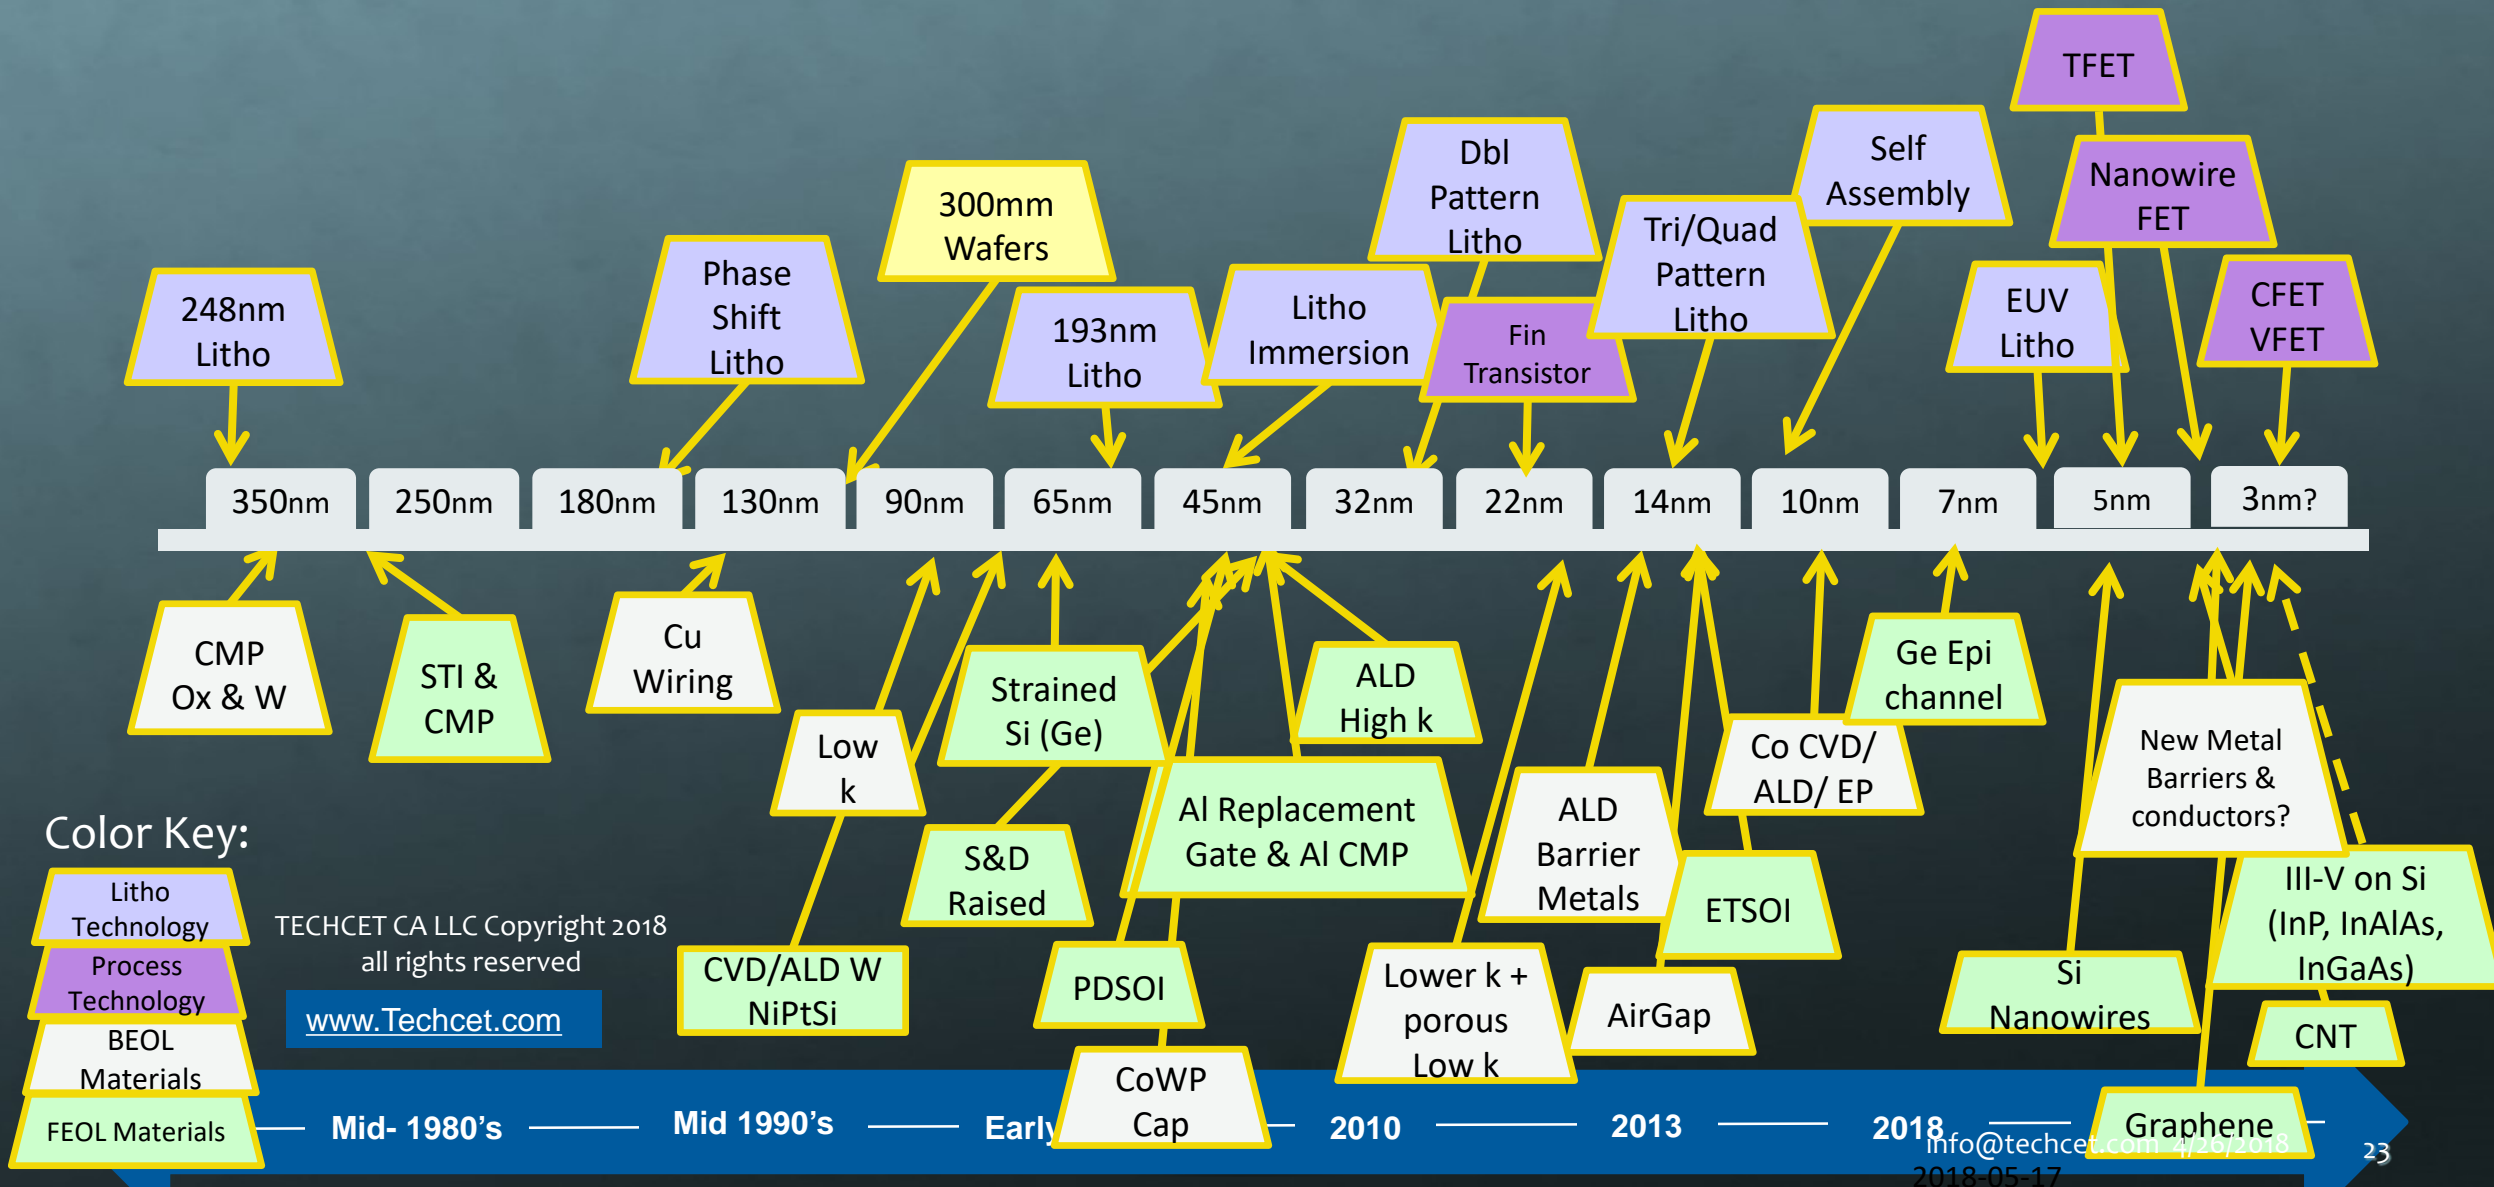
TFET

Self Assembly

Nanowire FET

Dbl Pattern Litho

Tri/Quad Pattern Litho

300mm Wafers

Phase Shift Litho

Litho Immersion

Fin Transistor

EUV Litho

CFET VFET

248nm Litho

193nm Litho

350nm 250nm 180nm 130nm 90nm 65nm 45nm 32nm 22nm 14nm 10nm 7nm 5nm 3nm?

CMP Ox & W

STI & CMP

Cu Wiring

Low k

Strained Si (Ge)

ALD High k

Ge Epi channel

Co CVD/ ALD/ EP

New Metal Barriers & conductors?

S&D Raised

Al Replacement Gate & Al CMP

ALD Barrier Metals

ETSOI

III-V on Si (InP, InAlAs, InGaAs)

Color Key:

Litho Technology

Process Technology

BEOL Materials

FEOL Materials

TECHCET CA LLC Copyright 2018 all rights reserved

www.Techcet.com

CVD/ALD W NiPtSi

PDSOI

Lower k + porous Low k

AirGap

Si Nanowires

CNT

CoWP Cap

Graphene

Mid- 1980's Mid 1990's Early 2010 2013 2018

info@techcet.com 4/26/2018

2018-05-17

23